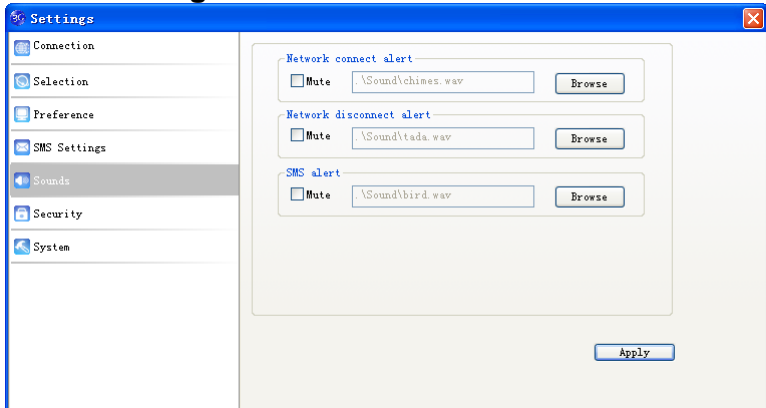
3G Settings

Connection
Selection
Preference
SMS Settings
Sounds
Security
System

Network connect alert
Mute
.\Sound\chimes.wav
Browse

Network disconnect alert
Mute
.\Sound\tada.wav
Browse

SMS alert
Mute
.\Sound\bird.wav
Browse

Apply